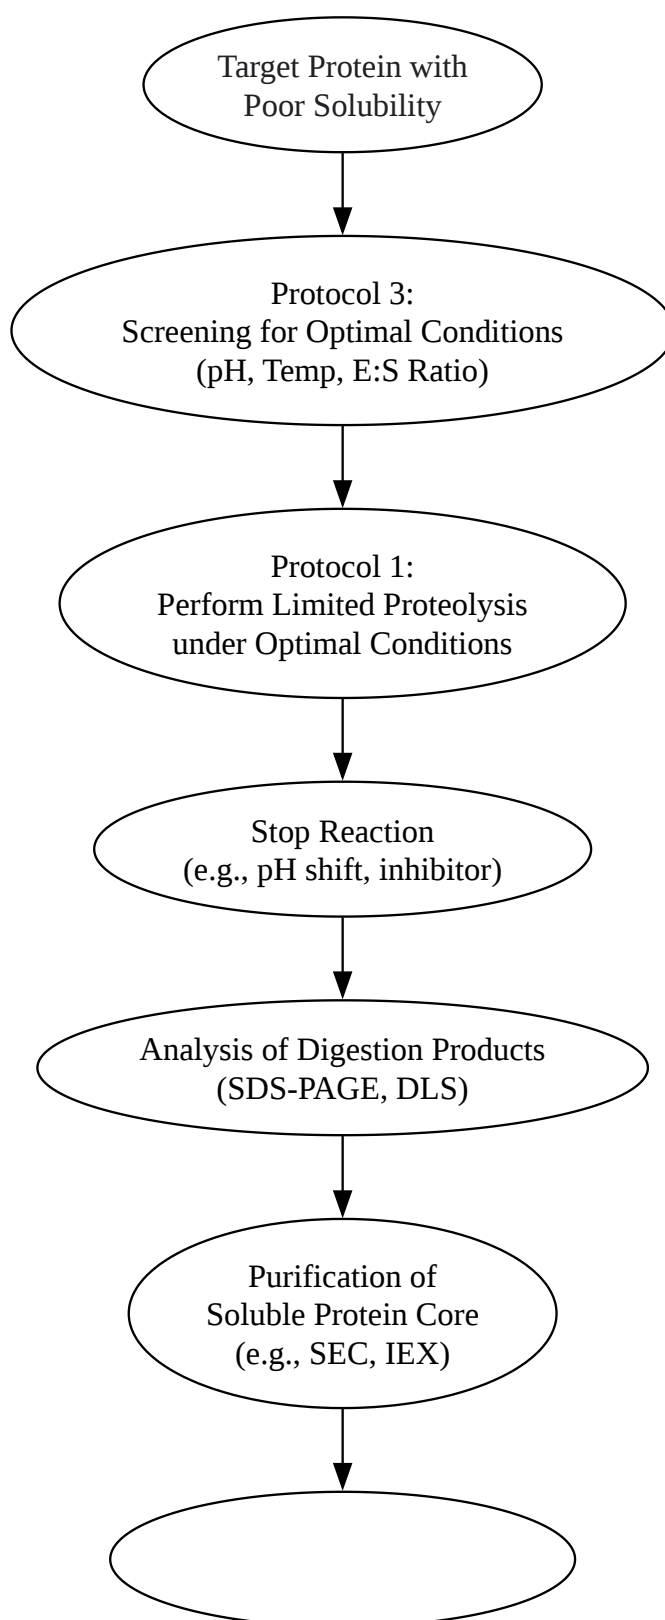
Target Protein with
Poor Solubility

Protocol 3:
Screening for Optimal Conditions
(pH, Temp, E:S Ratio)

Protocol 1:
Perform Limited Proteolysis
under Optimal Conditions

Stop Reaction
(e.g., pH shift, inhibitor)

Analysis of Digestion Products
(SDS-PAGE, DLS)

Purification of
Soluble Protein Core
(e.g., SEC, IEX)